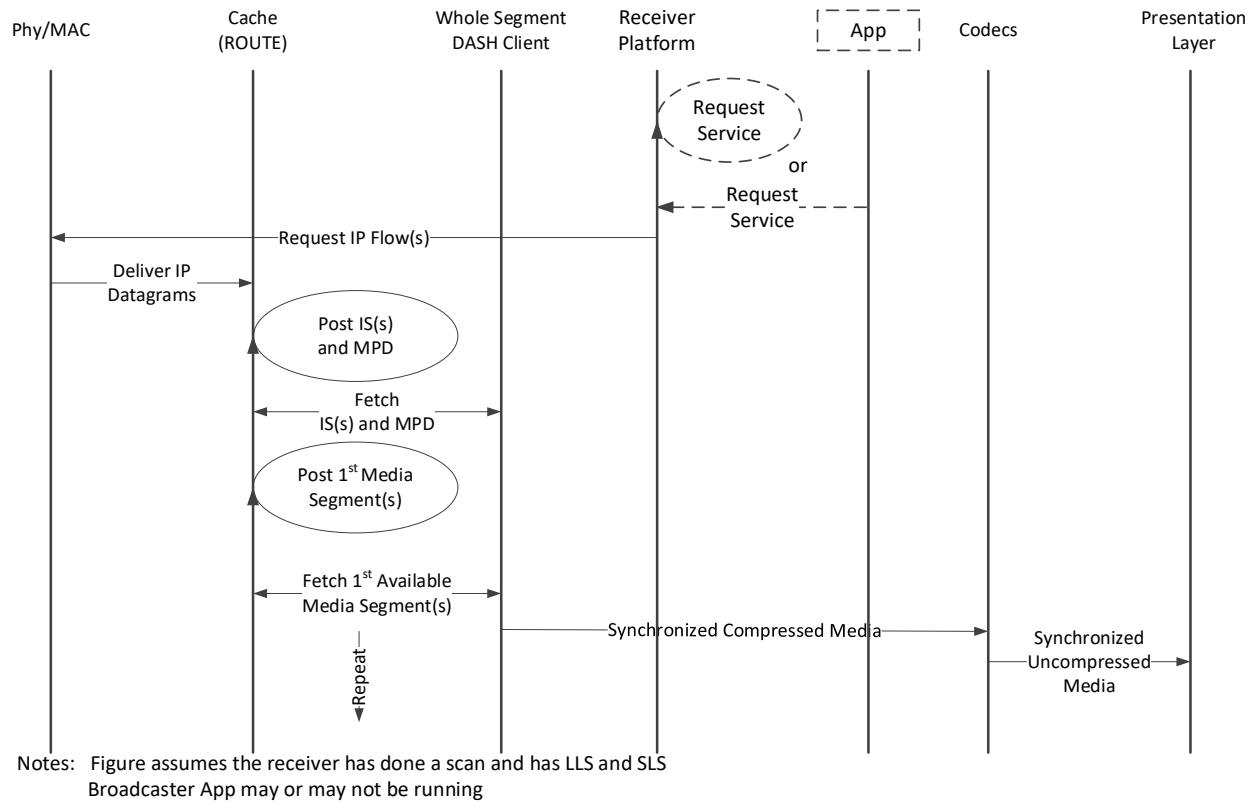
Phy/MAC

Cache (ROUTE)

Whole Segment DASH Client

Receiver Platform

App

Codecs

Presentation Layer

Request Service

or

Request Service

Request IP Flow(s)

Deliver IP Datagrams

Post IS(s) and MPD

Fetch IS(s) and MPD

Post 1$^{st}$ Media Segment(s)

Fetch 1$^{st}$ Available Media Segment(s)

Synchronized Compressed Media

Synchronized Uncompressed Media

Repeat

Notes: Figure assumes the receiver has done a scan and has LLS and SLS
Broadcaster App may or may not be running